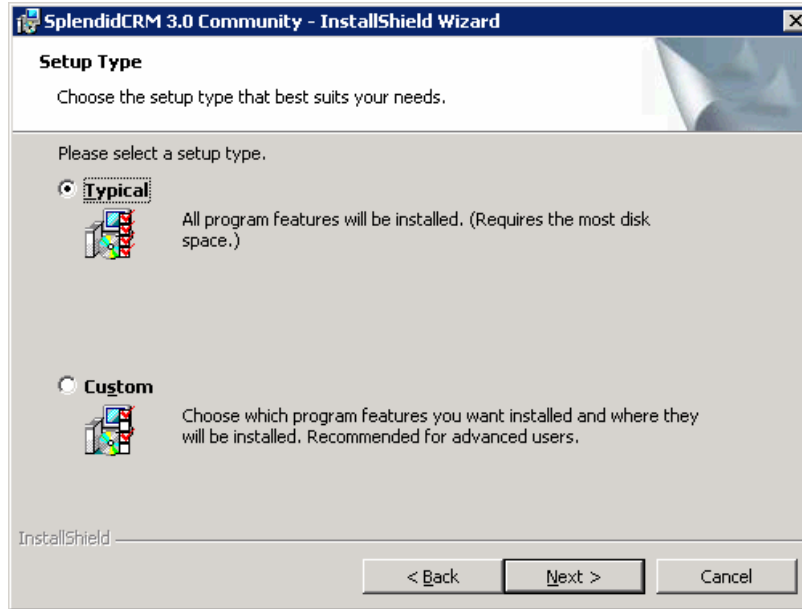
SplendidCRM 3.0 Community - InstallShield Wizard

Setup Type

Choose the setup type that best suits your needs.

Please select a setup type.

Typical

All program features will be installed. (Requires the most disk space.)

Custom

Choose which program features you want installed and where they will be installed. Recommended for advanced users.

InstallShield

< Back

Next >

Cancel